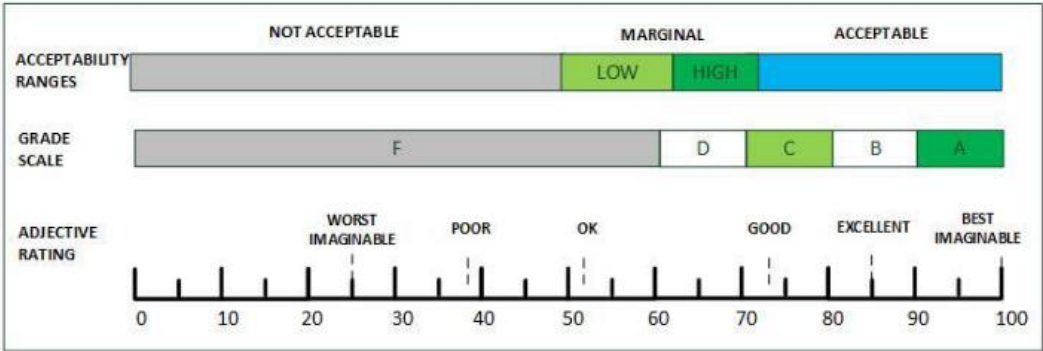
NOT ACCEPTABLE

MARGINAL

ACCEPTABLE

ACCEPTABILITY RANGES

LOW

HIGH

GRADE SCALE

F

D

C

B

A

ADJECTIVE RATING

WORST IMAGINABLE

POOR

OK

GOOD

EXCELLENT

BEST IMAGINABLE

0 10 20 30 40 50 60 70 80 90 100